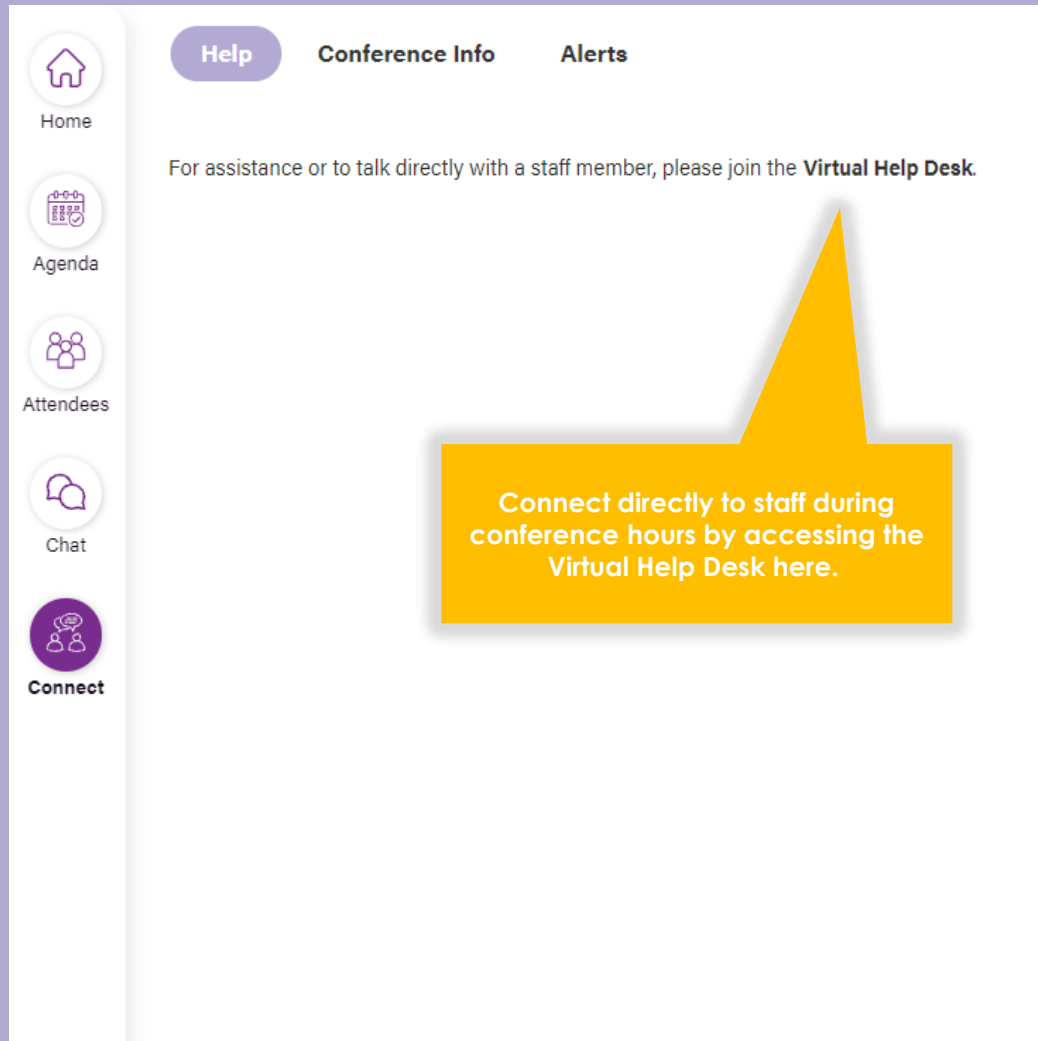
Home

Agenda

Attendees

Chat

Connect

Help Conference Info Alerts

For assistance or to talk directly with a staff member, please join the **Virtual Help Desk**.

Connect directly to staff during conference hours by accessing the Virtual Help Desk here.